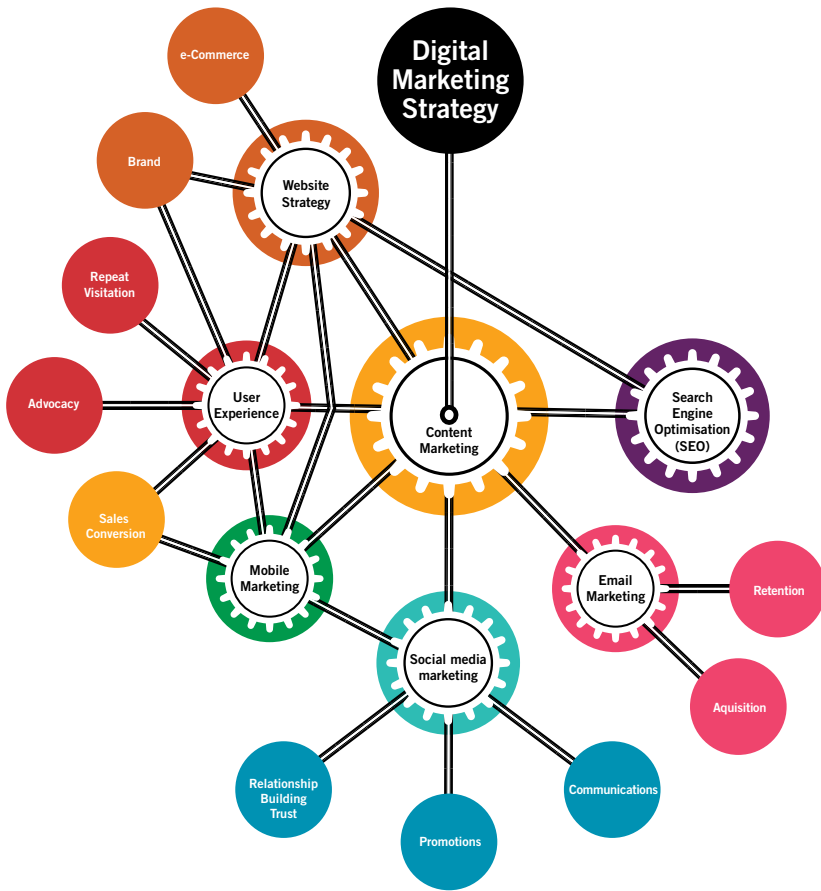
Digital Marketing Strategy

e-Commerce

Brand

Website Strategy

Repeat Visitation

Advocacy

User Experience

Content Marketing

Search Engine Optimisation (SEO)

Sales Conversion

Mobile Marketing

Email Marketing

Retention

Aquisition

Social media marketing

Relationship Building Trust

Promotions

Communications